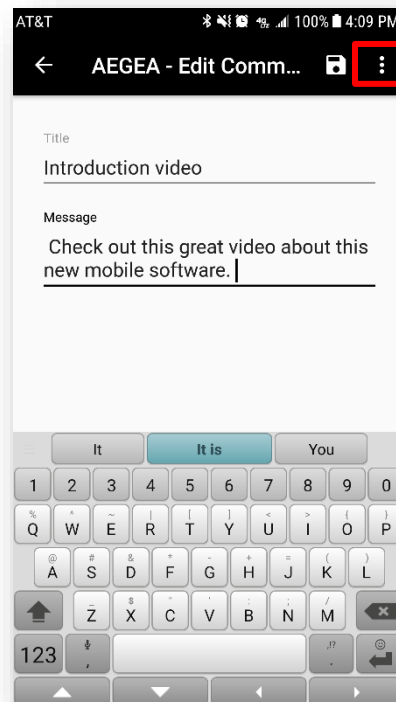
AT&T 100% 4:09 PM

AEGEA - Edit Comm...

Title

Introduction video

Message

Check out this great video about this new mobile software.

It | It is | You

1 2 3 4 5 6 7 8 9 0

% Q ^ W ~ E | R [ T ] Y < U > I { O } P

@ A # S & D * F - G + H = J ( K ) L

Z $ X C V B N / M

123 ,  . ?!